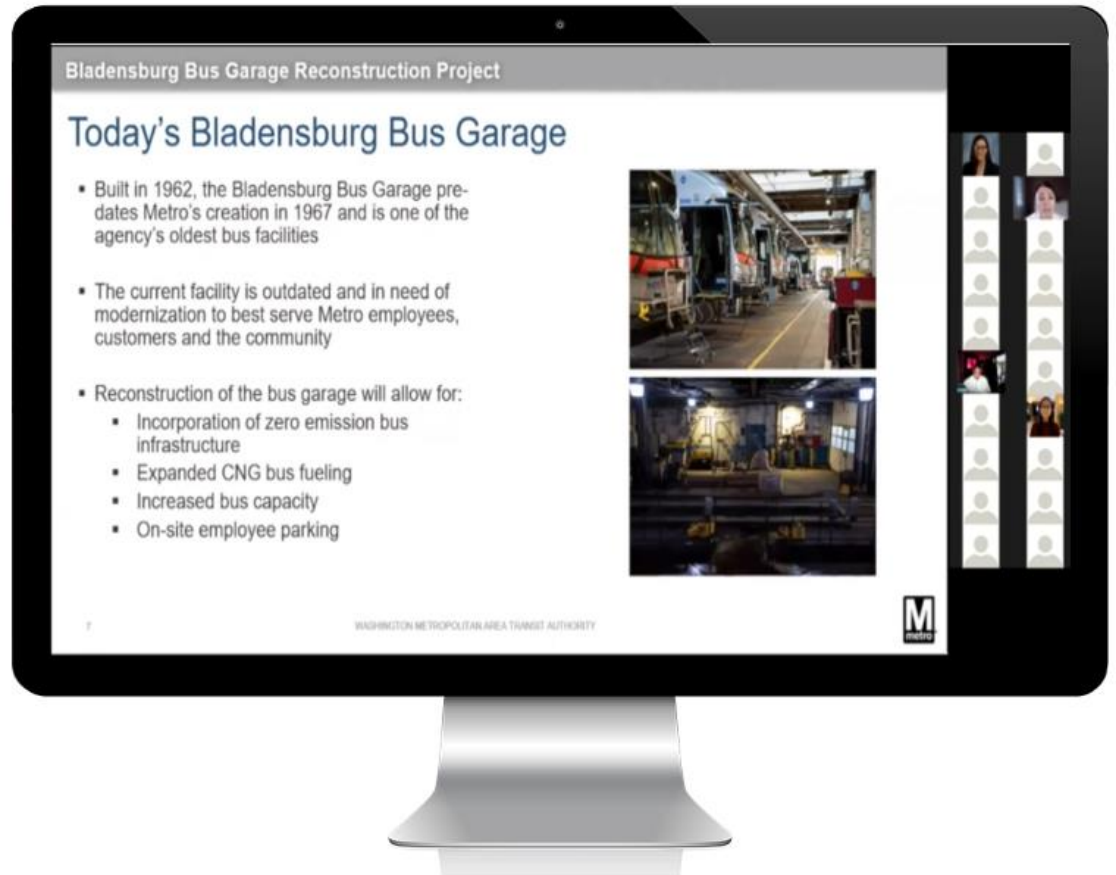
Bladensburg Bus Garage Reconstruction Project

Today's Bladensburg Bus Garage

- Built in 1962, the Bladensburg Bus Garage predates Metro's creation in 1967 and is one of the agency's oldest bus facilities

- The current facility is outdated and in need of modernization to best serve Metro employees, customers and the community

- Reconstruction of the bus garage will allow for:
  - Incorporation of zero emission bus infrastructure
  - Expanded CNG bus fueling
  - Increased bus capacity
  - On-site employee parking

7

WASHINGTON METROPOLITAN AREA TRANSIT AUTHORITY

M metro